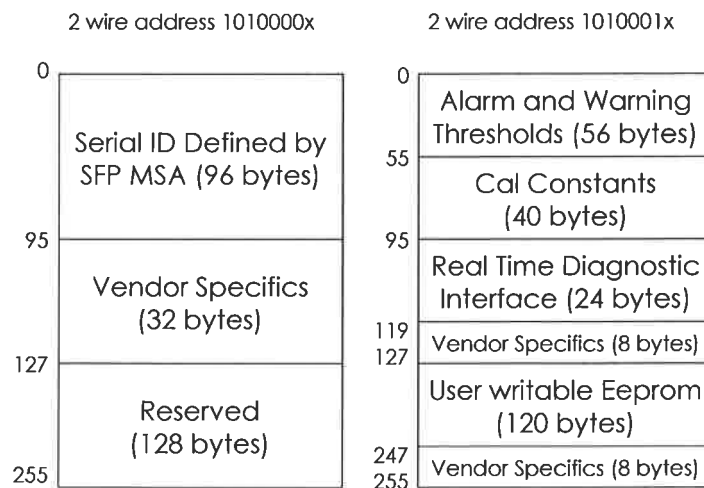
2 wire address 1010000x

0

Serial ID Defined by SFP MSA (96 bytes)

95

Vendor Specifics (32 bytes)

127

Reserved (128 bytes)

255

2 wire address 1010001x

0

Alarm and Warning Thresholds (56 bytes)

55

Cal Constants (40 bytes)

95

Real Time Diagnostic Interface (24 bytes)

119

Vendor Specifics (8 bytes)

127

User writable Eeprom (120 bytes)

247

Vendor Specifics (8 bytes)

255